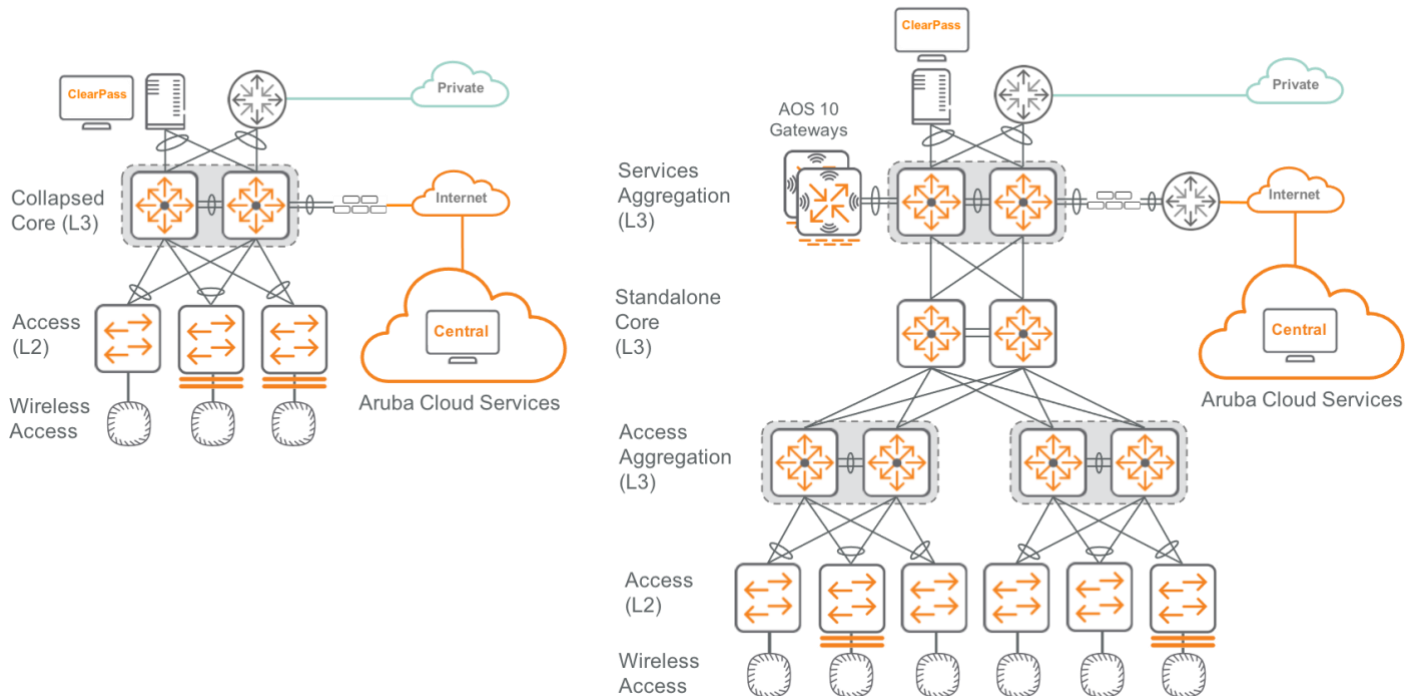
ClearPass

Private

Collapsed Core (L3)

Internet

Access (L2)

Central

Wireless Access

Aruba Cloud Services

ClearPass

AOS 10 Gateways

Private

Services Aggregation (L3)

Internet

Standalone Core (L3)

Central

Aruba Cloud Services

Access Aggregation (L3)

Access (L2)

Wireless Access